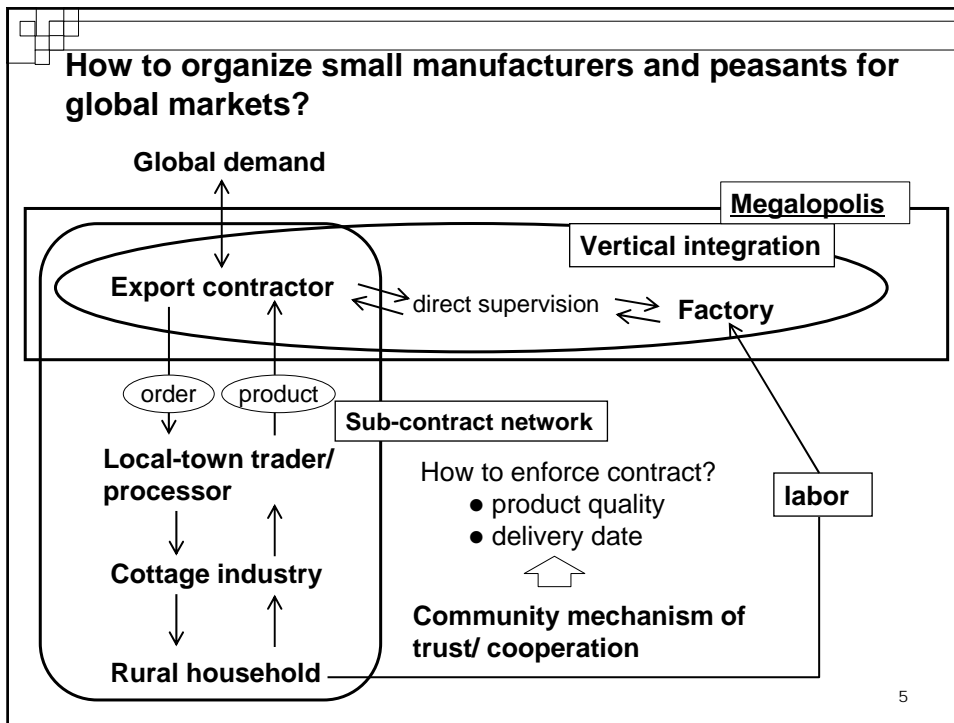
How to organize small manufacturers and peasants for global markets?

Global demand

Megalopolis

Vertical integration

Export contractor

direct supervision

Factory

order

product

Sub-contract network

Local-town trader/ processor

How to enforce contract?
● product quality
● delivery date

labor

Cottage industry

Community mechanism of trust/ cooperation

Rural household

5